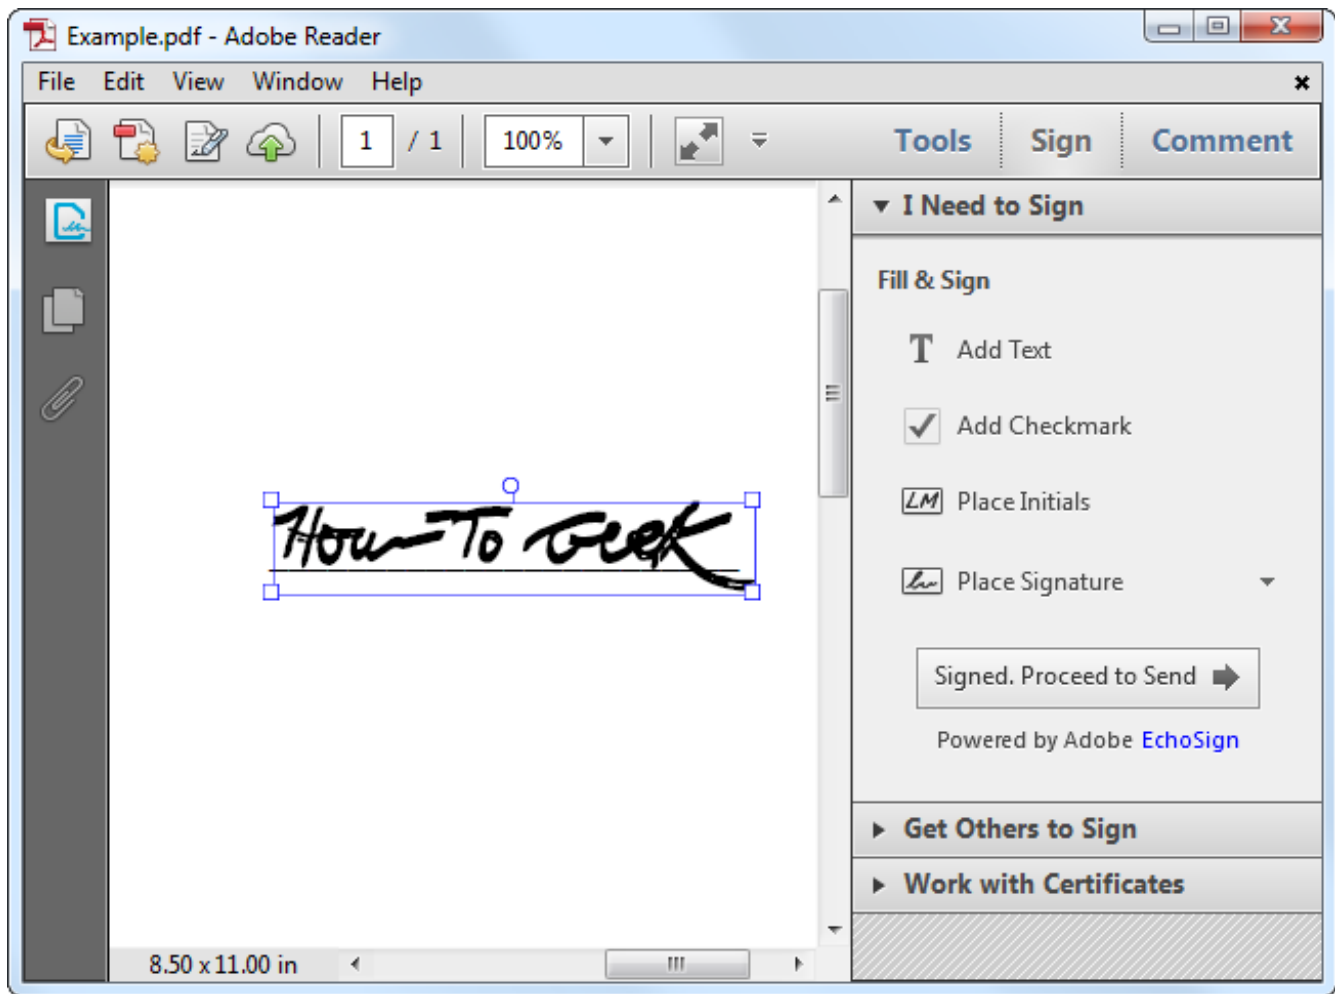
Example.pdf - Adobe Reader

File Edit View Window Help

1 / 1 100%

Tools Sign Comment

I Need to Sign

Fill & Sign

Add Text

Add Checkmark

LM Place Initials

Place Signature

Signed. Proceed to Send

Powered by Adobe EchoSign

How-To Geek

Get Others to Sign

Work with Certificates

8.50 x 11.00 in